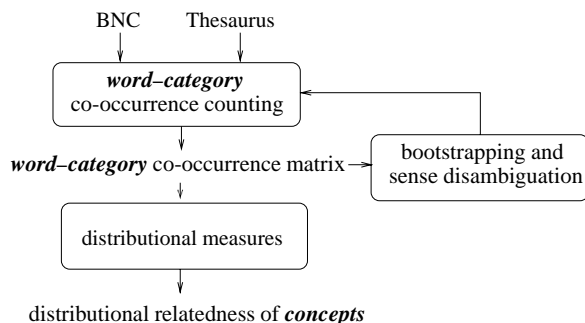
BNC

Thesaurus

***word–category*** co-occurrence counting

***word–category*** co-occurrence matrix

bootstrapping and sense disambiguation

distributional measures

distributional relatedness of ***concepts***